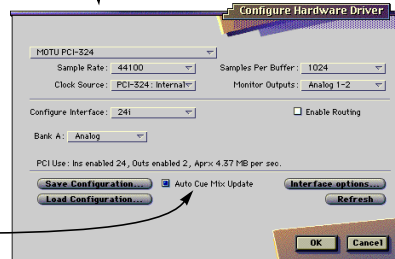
Configure Hardware Driver

MOTU PCI-324

Sample Rate: 44100

Samples Per Buffer: 1024

Clock Source: PCI-324: Internal

Monitor Outputs: Analog 1-2

Configure Interface: 24i

Enable Routing

Bank A: Analog

PCI Use: Ins enabled 24, Outs enabled 2, Aprx 4.37 MB per sec.

Save Configuration...

Auto Cue Mix Update

Interface options...

Load Configuration...

Refresh

OK

Cancel